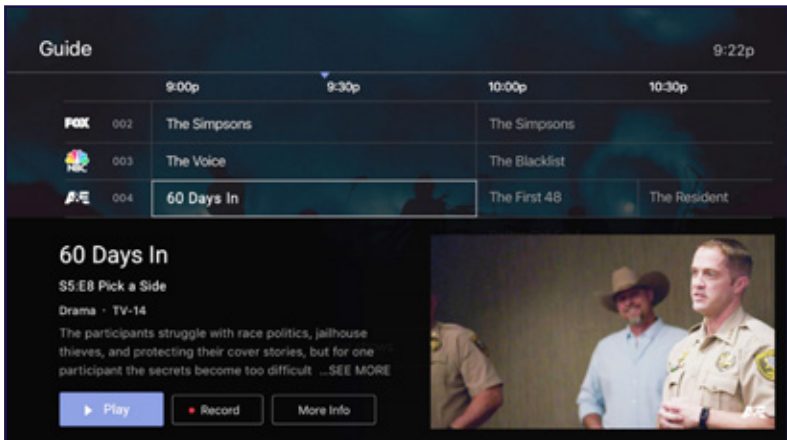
Guide

9:22p

| | | 9:00p | 9:30p | 10:00p | 10:30p |
|---|---|---|---|---|---|
| FOX | 002 | The Simpsons | | The Simpsons | |
| NBC | 003 | The Voice | | The Blacklist | |
| A&E | 004 | 60 Days In | | The First 48 | The Resident |

60 Days In

S5:E8 Pick a Side

Drama · TV-14

The participants struggle with race politics, jailhouse thieves, and protecting their cover stories, but for one participant the secrets become too difficult ...SEE MORE

▶ Play

• Record

More Info

A&E